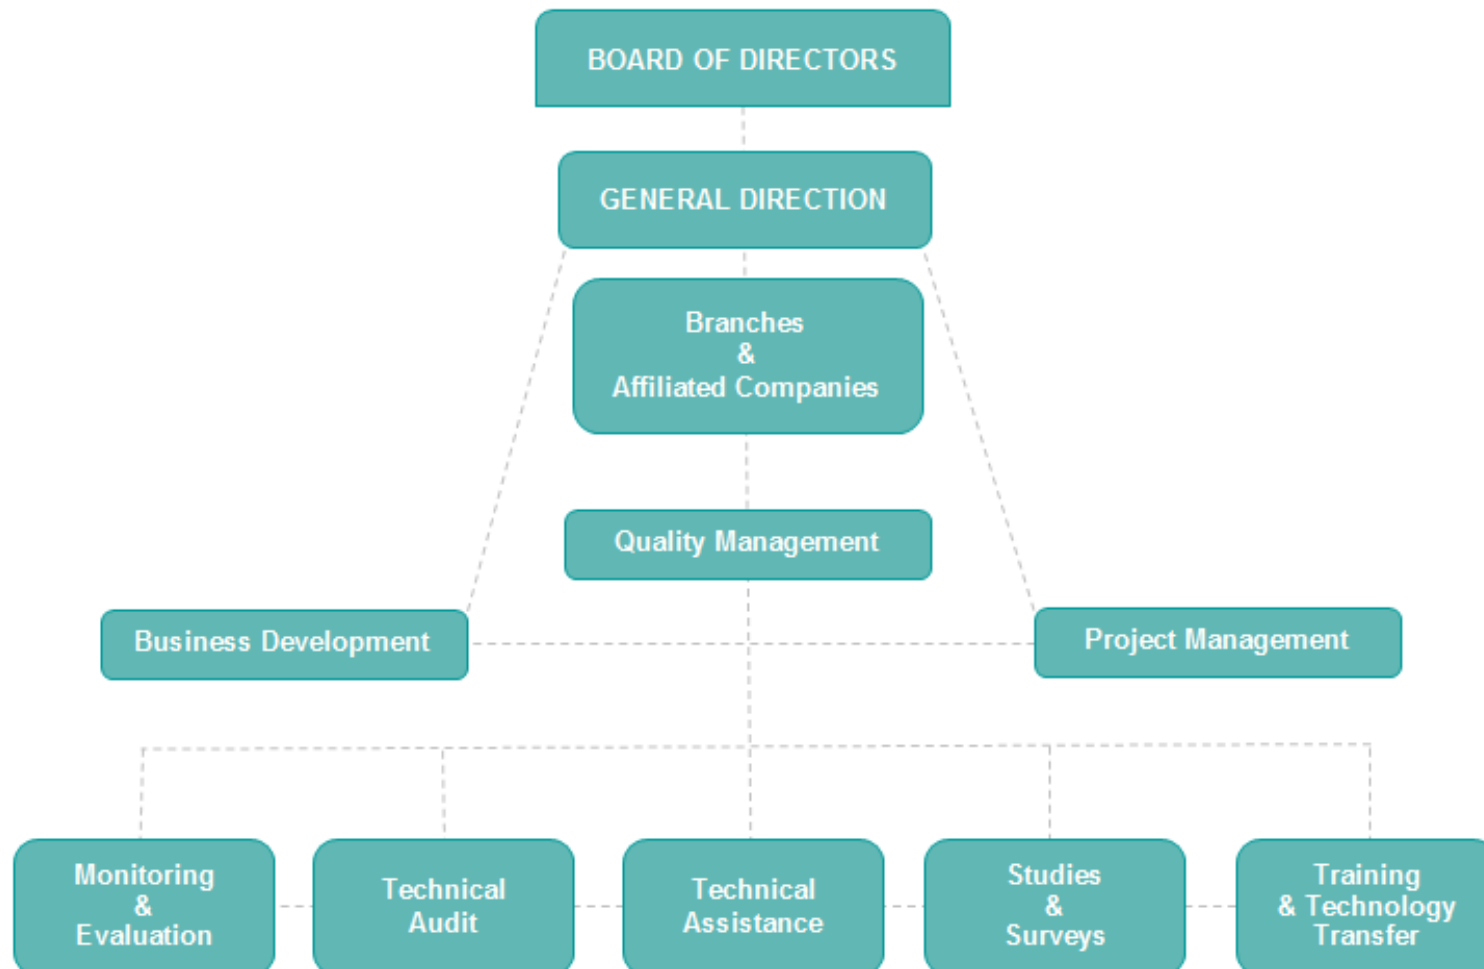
BOARD OF DIRECTORS

GENERAL DIRECTION

Branches
&
Affiliated Companies

Quality Management

Business Development

Project Management

Monitoring
&
Evaluation

Technical
Audit

Technical
Assistance

Studies
&
Surveys

Training
& Technology
Transfer